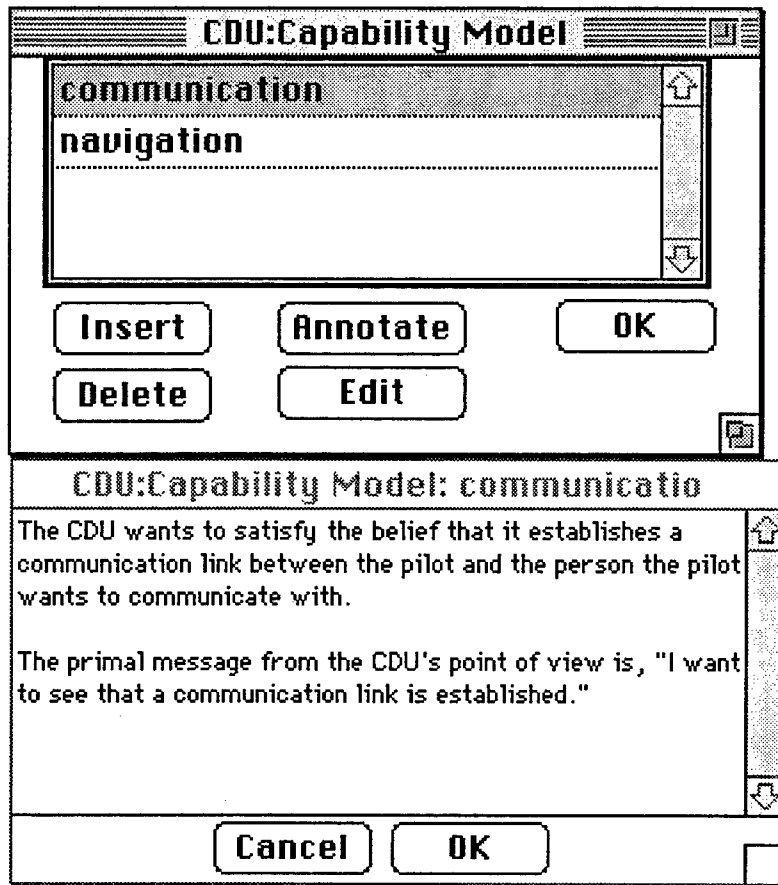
CDU:Capability Model

communication
navigation

Insert
Annotate
OK
Delete
Edit

CDU:Capability Model: communicatio

The CDU wants to satisfy the belief that it establishes a communication link between the pilot and the person the pilot wants to communicate with.

The primal message from the CDU's point of view is, "I want to see that a communication link is established."

Cancel
OK